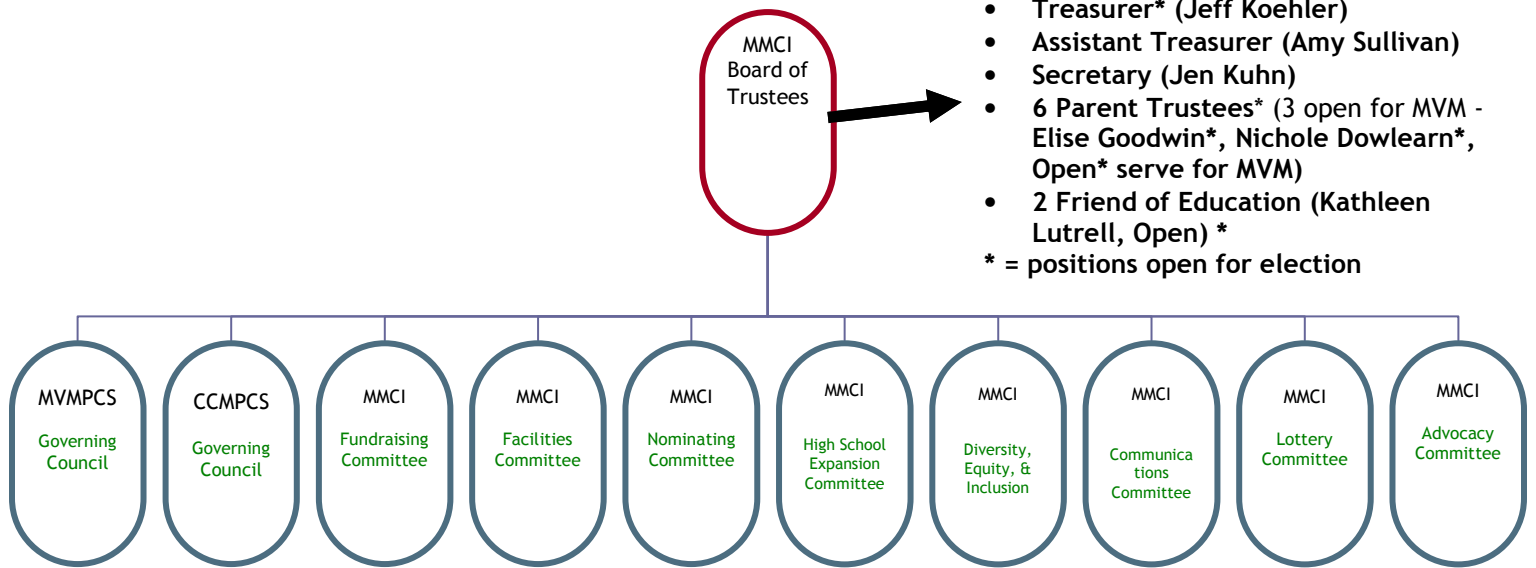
MMCI Board of Trustees

- Treasurer* (Jeff Koehler)
- Assistant Treasurer (Amy Sullivan)
- Secretary (Jen Kuhn)
- 6 Parent Trustees* (3 open for MVM - Elise Goodwin*, Nichole Dowlearn*, Open* serve for MVM)
- 2 Friend of Education (Kathleen Lutrell, Open) *

* = positions open for election

MVMPCS Governing Council

CCMPCS Governing Council

MMCI Fundraising Committee

MMCI Facilities Committee

MMCI Nominating Committee

MMCI High School Expansion Committee

MMCI Diversity, Equity, & Inclusion

MMCI Communications Committee

MMCI Lottery Committee

MMCI Advocacy Committee